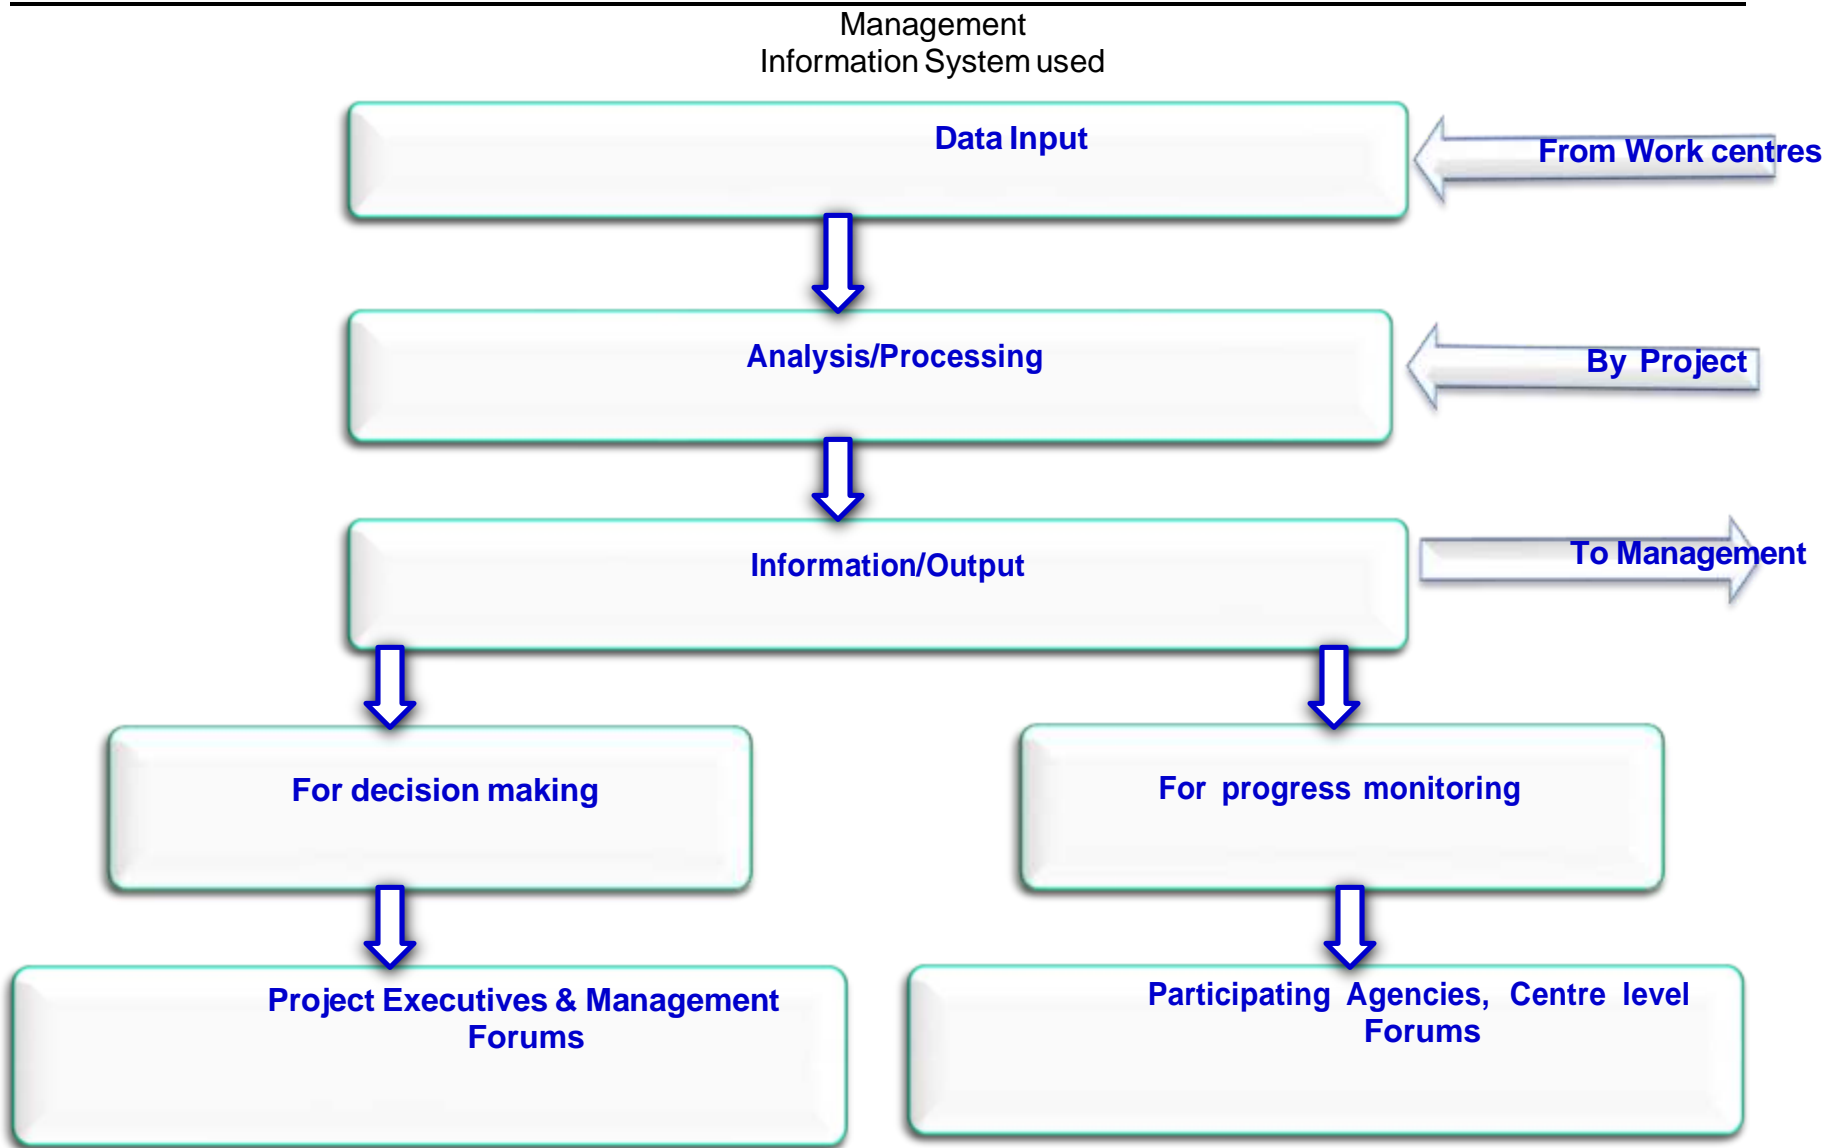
Management
Information System used

Data Input

From Work centres

Analysis/Processing

By Project

Information/Output

To Management

For decision making

For progress monitoring

Project Executives & Management Forums

Participating Agencies, Centre level Forums